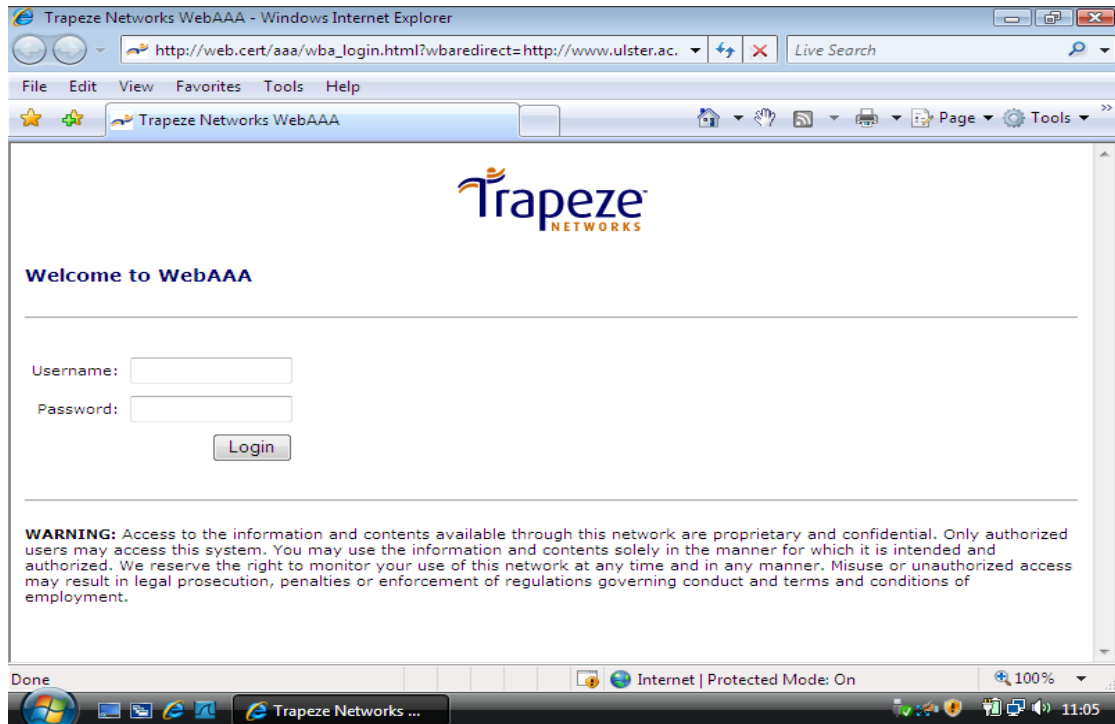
Trapeze Networks WebAAA - Windows Internet Explorer

http://web.cert/aaa/wba_login.html?wbaredirect=http://www.ulster.ac.

Live Search

File Edit View Favorites Tools Help

Trapeze Networks WebAAA

Page ▾ Tools ▾

Trapeze NETWORKS

Welcome to WebAAA

Username:

Password:

Login

WARNING: Access to the information and contents available through this network are proprietary and confidential. Only authorized users may access this system. You may use the information and contents solely in the manner for which it is intended and authorized. We reserve the right to monitor your use of this network at any time and in any manner. Misuse or unauthorized access may result in legal prosecution, penalties or enforcement of regulations governing conduct and terms and conditions of employment.

Done

Internet | Protected Mode: On

100%

Trapeze Networks ...

11:05